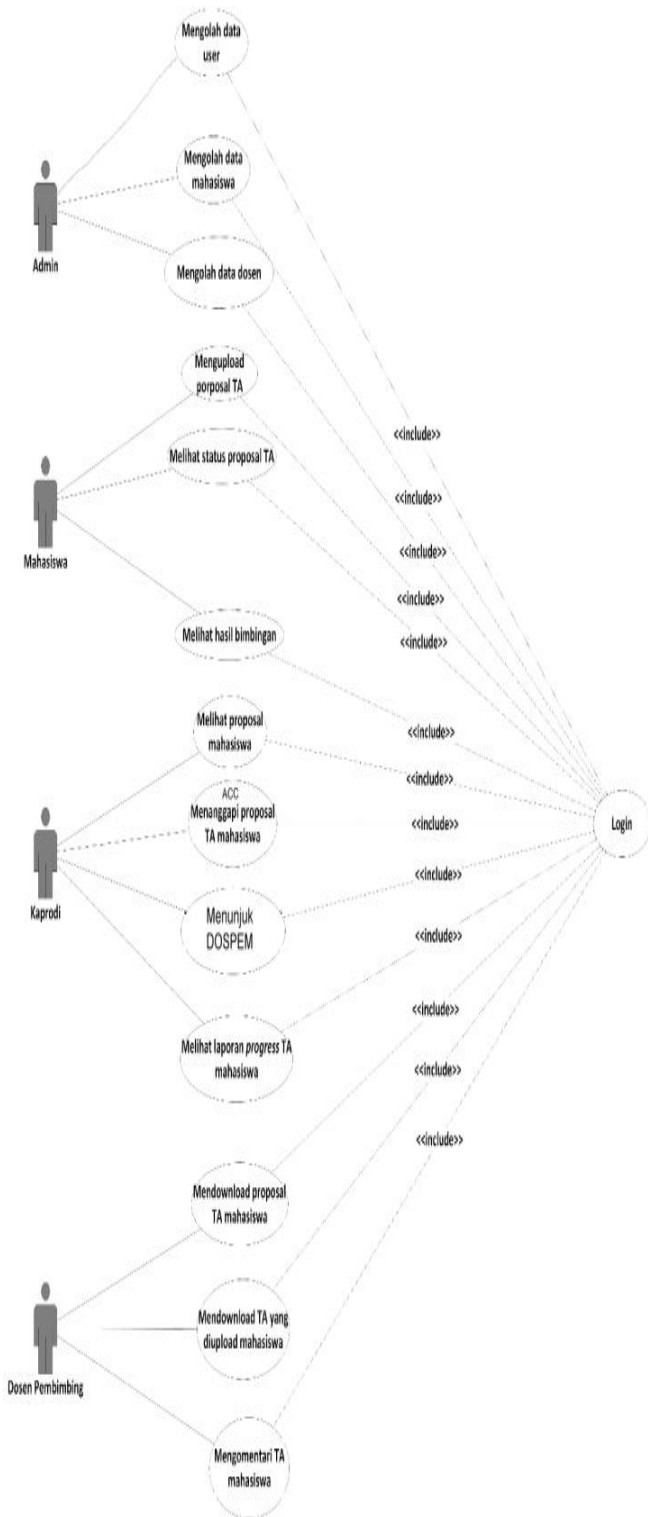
Mengolah data user

Mengolah data mahasiswa

Admin

Mengolah data dosen

Mengupload porposal TA

Melihat status proposal TA

Mahasiswa

Melihat hasil bimbingan

Melihat proposal mahasiswa

ACC Menanggapi proposal TA mahasiswa

Kaprodi

Menunjuk DOSPEM

Melihat laporan *progress* TA mahasiswa

Mendownload proposal TA mahasiswa

Mendownload TA yang diupload mahasiswa

Dosen Pembimbing

Mengomentari TA mahasiswa

<<include>>

<<include>>

<<include>>

<<include>>

<<include>>

<<include>>

<<include>>

<<include>>

<<include>>

<<include>>

<<include>>

<<include>>

<<include>>

Login